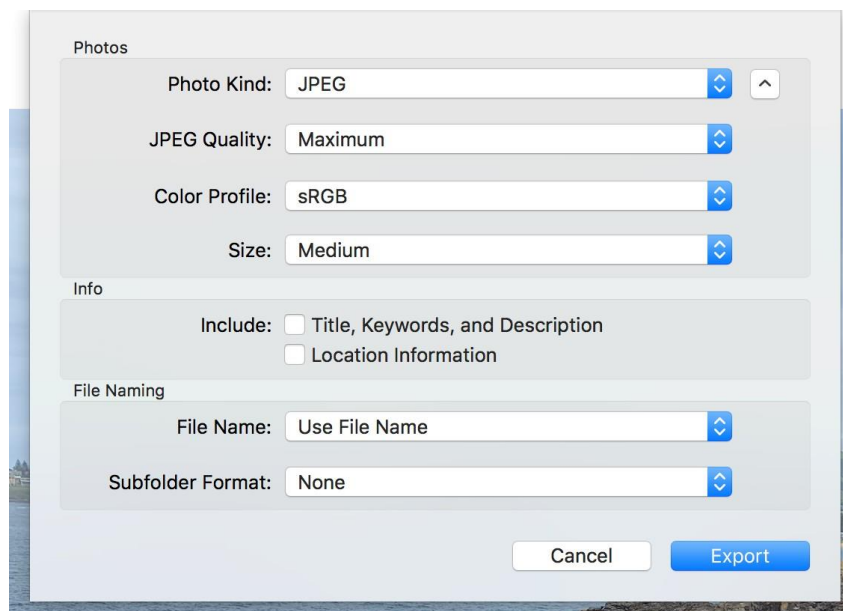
Photos

Photo Kind: JPEG

JPEG Quality: Maximum

Color Profile: sRGB

Size: Medium

Info

Include: Title, Keywords, and Description

Location Information

File Naming

File Name: Use File Name

Subfolder Format: None

Cancel

Export